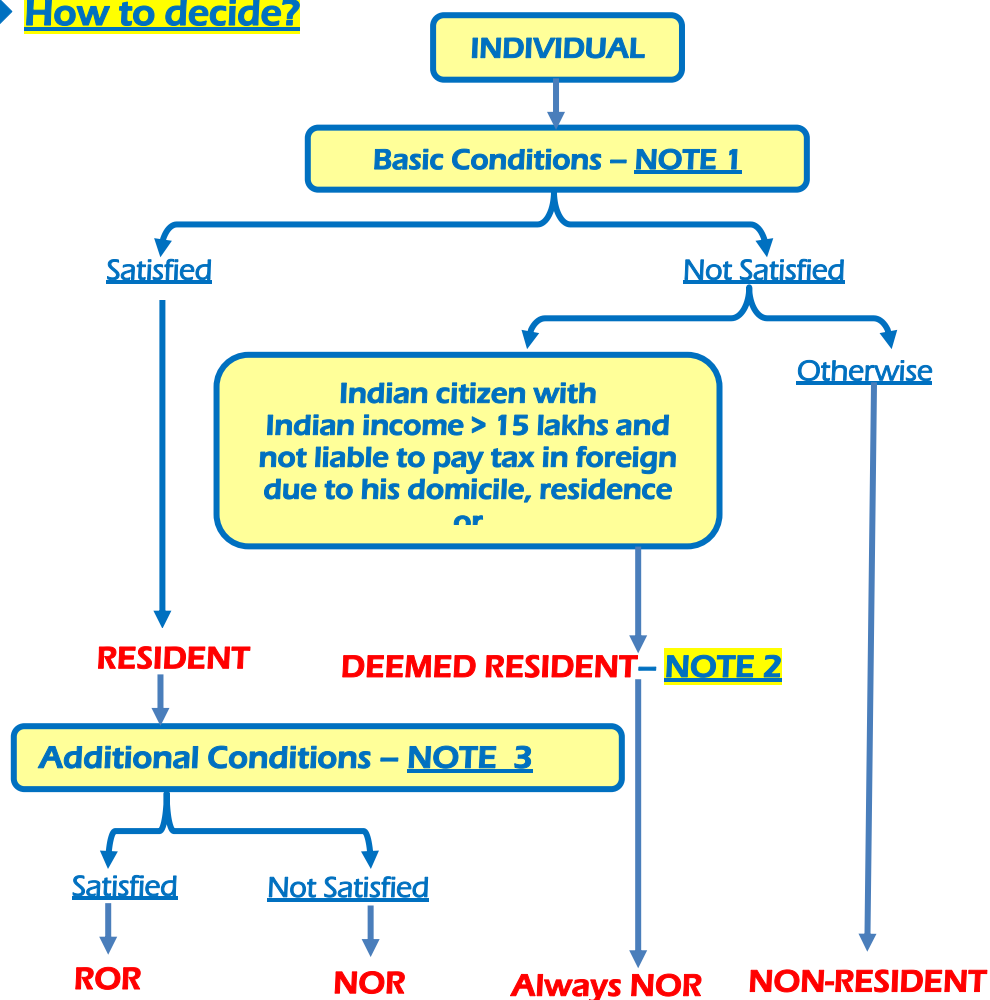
How to decide?

INDIVIDUAL

Basic Conditions – NOTE 1

Satisfied

Not Satisfied

Indian citizen with Indian income > 15 lakhs and not liable to pay tax in foreign due to his domicile, residence or

Otherwise

RESIDENT

DEEMED RESIDENT– NOTE 2

Additional Conditions – NOTE 3

Satisfied

Not Satisfied

ROR

NOR

Always NOR

NON-RESIDENT